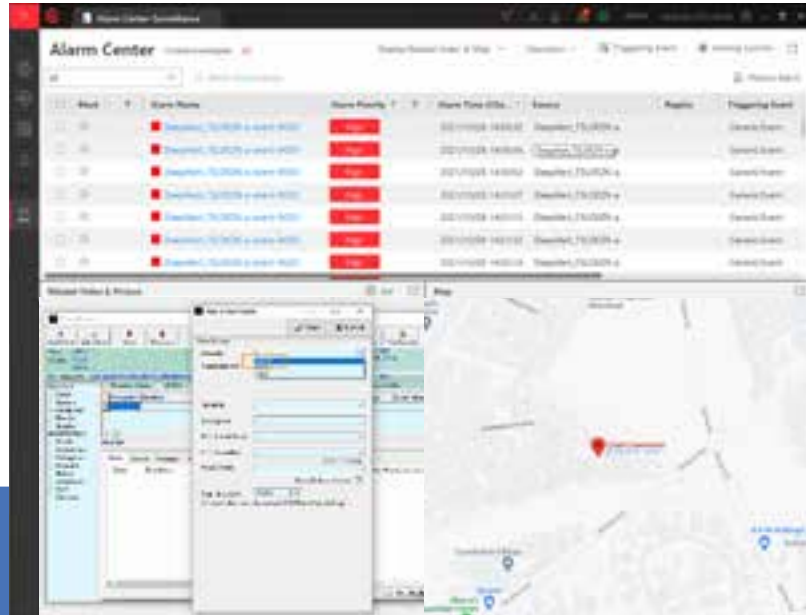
Alarm Center

| Mark | Alarm Name | Alarm Priority | Alarm Time | Source | Triggering Event |
|---|---|---|---|---|---|
| | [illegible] | High | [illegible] | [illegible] | Generic Event |
| | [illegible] | High | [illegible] | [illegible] | Generic Event |
| | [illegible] | High | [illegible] | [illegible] | Generic Event |
| | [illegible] | High | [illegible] | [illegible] | Generic Event |
| | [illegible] | High | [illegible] | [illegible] | Generic Event |
| | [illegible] | High | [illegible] | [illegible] | Generic Event |
| | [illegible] | High | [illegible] | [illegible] | Generic Event |

Related Video & Picture

Map